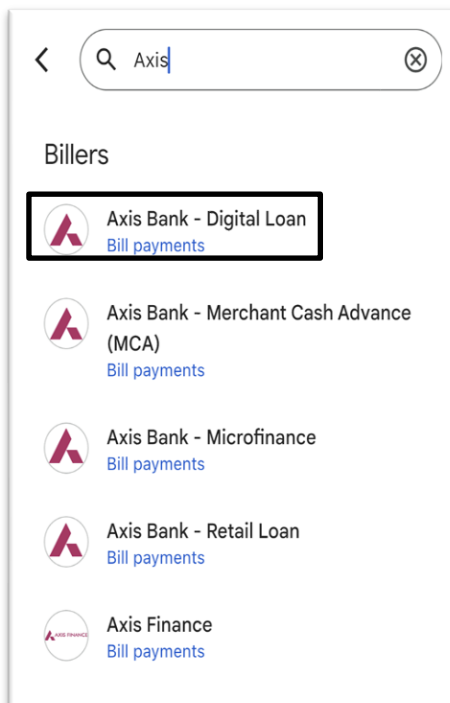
Axis

Billers

Axis Bank - Digital Loan
Bill payments

Axis Bank - Merchant Cash Advance (MCA)
Bill payments

Axis Bank - Microfinance
Bill payments

Axis Bank - Retail Loan
Bill payments

AXIS FINANCE
Axis Finance
Bill payments